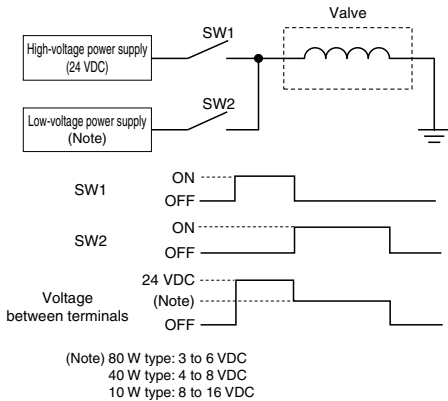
Valve

High-voltage power supply (24 VDC)

SW1

SW2

Low-voltage power supply (Note)

SW1

ON

OFF

SW2

ON

OFF

Voltage between terminals

24 VDC

(Note)

OFF

(Note) 80 W type: 3 to 6 VDC
40 W type: 4 to 8 VDC
10 W type: 8 to 16 VDC